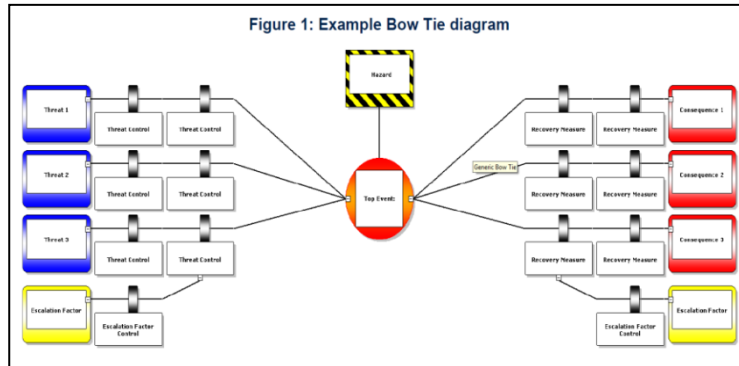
Figure 1: Example Bow Tie diagram

Hazard

Threat 1

Threat Control

Threat Control

Threat 2

Threat Control

Threat Control

Threat 3

Threat Control

Threat Control

Escalation Factor

Escalation Factor Control

Top Event

Generic Bow Tie

Recovery Measure

Recovery Measure

Consequence 1

Recovery Measure

Recovery Measure

Consequence 2

Recovery Measure

Recovery Measure

Consequence 3

Escalation Factor Control

Escalation Factor